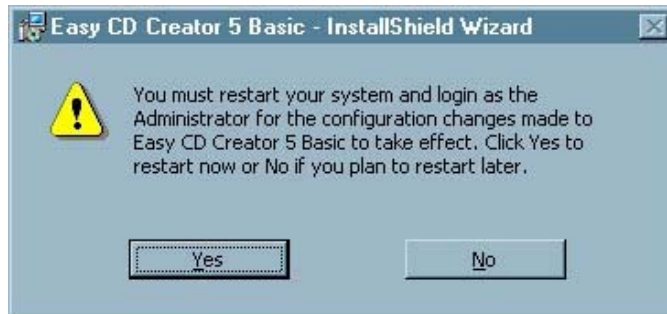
Easy CD Creator 5 Basic - InstallShield Wizard

You must restart your system and login as the Administrator for the configuration changes made to Easy CD Creator 5 Basic to take effect. Click Yes to restart now or No if you plan to restart later.

Yes

No